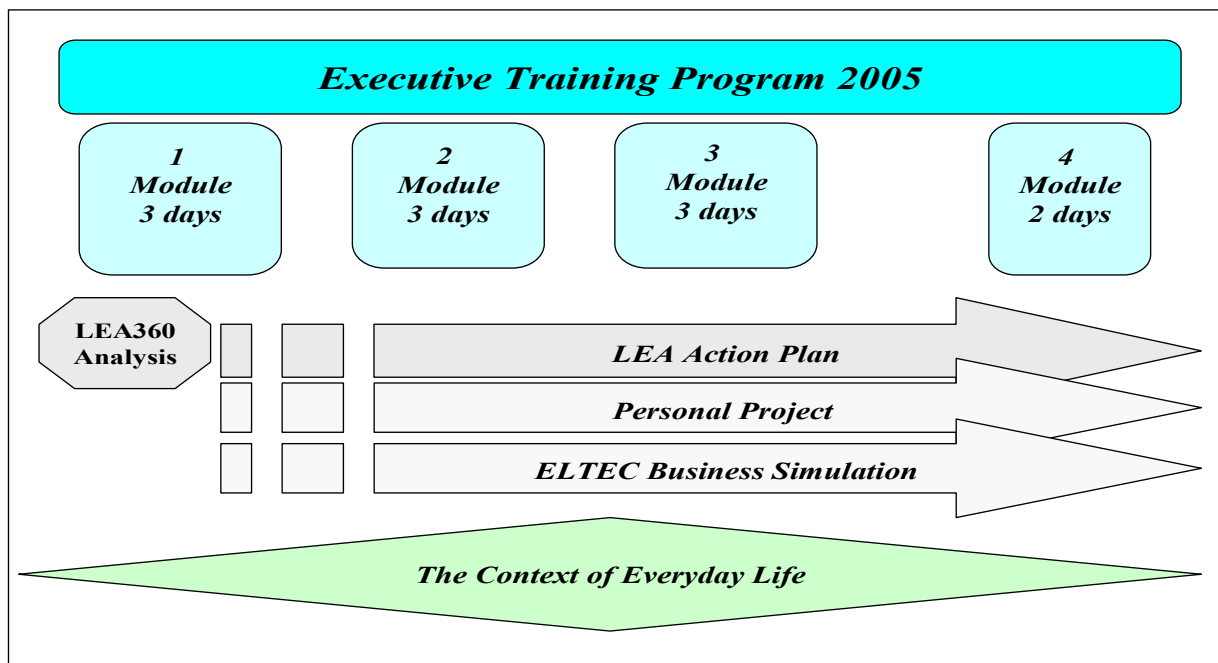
Executive Training Program 2005

1
Module
3 days

2
Module
3 days

3
Module
3 days

4
Module
2 days

LEA360
Analysis

LEA Action Plan

Personal Project

ELTEC Business Simulation

The Context of Everyday Life